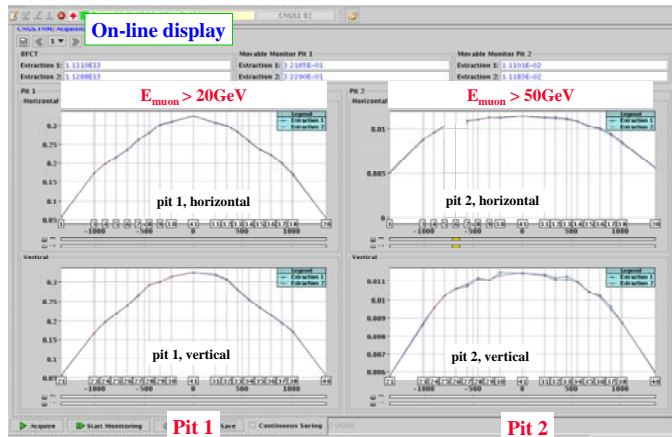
On-line display

CNGS2 R2

CNGS LNM| Acquisiti

BFCT
Extraction 1: 1.1110E13
Extraction 2: 1.1288E13

Movable Monitor Pit 1
Extraction 1: 3.2165E-01
Extraction 2: 3.2290E-01

Movable Monitor Pit 2
Extraction 1: 1.1101E-02
Extraction 2: 1.1183E-02

Pit 1
Horizontal

$E_{muon} > 20GeV$

Legend
Extraction 1
Extraction 2

0.3
0.25
0.2
0.15
0.1
0.05

pit 1, horizontal

-1000 -500 0 500 1000

Vertical

Legend
Extraction 1
Extraction 2

0.3
0.25
0.2
0.15
0.1
0.05

pit 1, vertical

-1000 -500 0 500 1000

Pit 2
Horizontal

$E_{muon} > 50GeV$

Legend
Extraction 1
Extraction 2

0.01
0.005

pit 2, horizontal

-1000 -500 0 500 1000

Vertical

Legend
Extraction 1
Extraction 2

0.011
0.01
0.009
0.008
0.007
0.006

pit 2, vertical

-1000 -500 0 500 1000

Acquire
Start Monitoring
Pit 1
Save
Continuous Saving
Pit 2